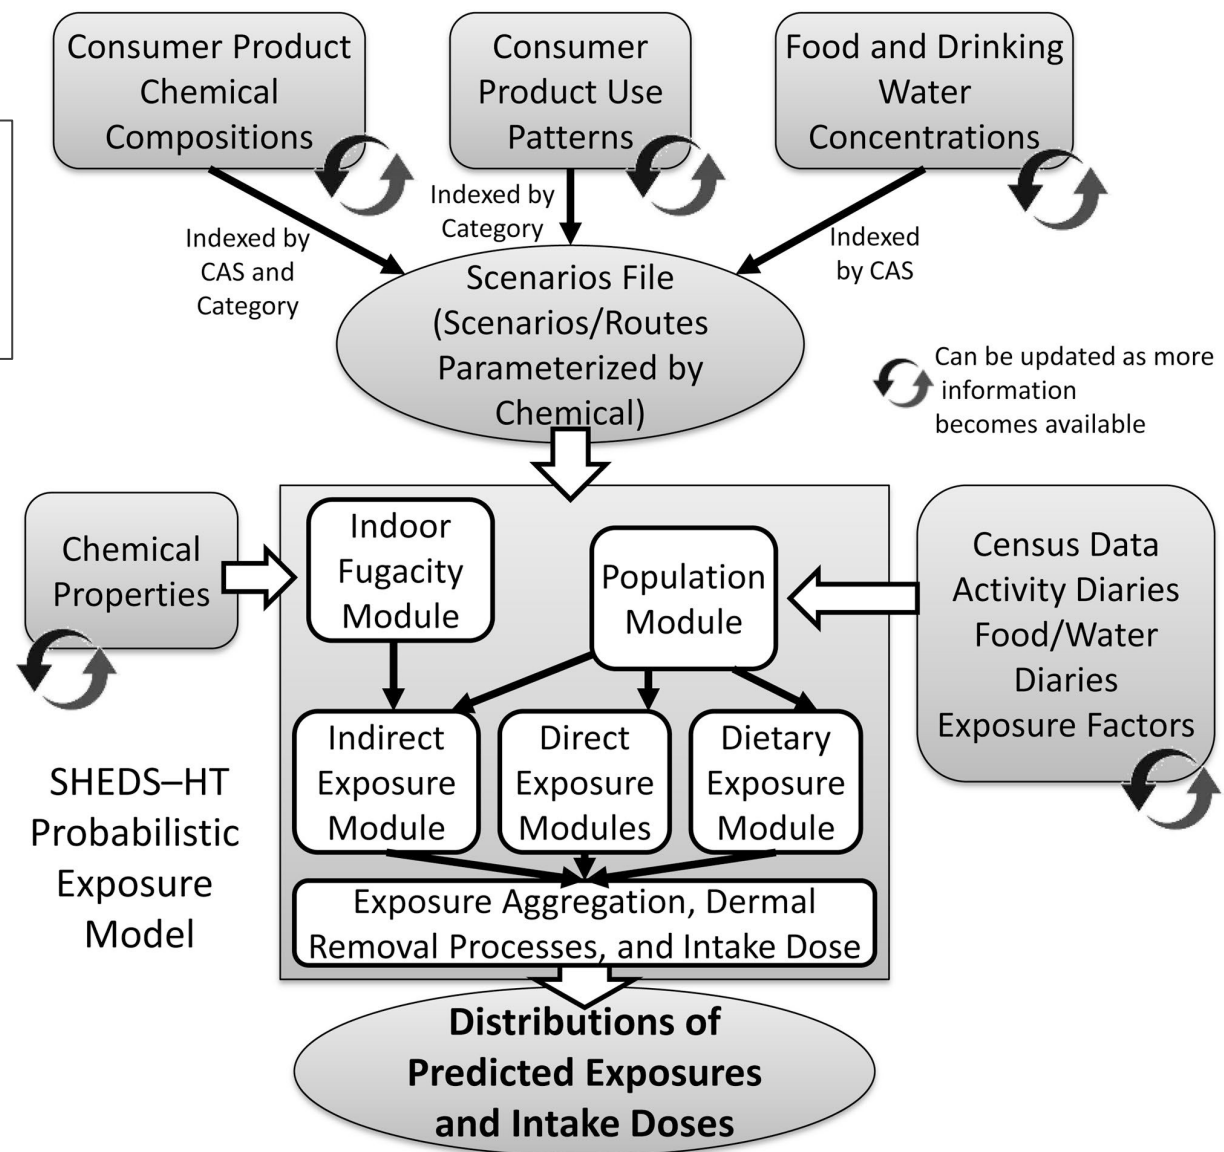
Consumer Product Chemical Compositions

Consumer Product Use Patterns

Food and Drinking Water Concentrations

Indexed by CAS and Category

Indexed by Category

Indexed by CAS

Scenarios File (Scenarios/Routes Parameterized by Chemical)

Can be updated as more information becomes available

Chemical Properties

Indoor Fugacity Module

Population Module

Census Data Activity Diaries Food/Water Diaries Exposure Factors

Indirect Exposure Module

Direct Exposure Modules

Dietary Exposure Module

SHEDS–HT Probabilistic Exposure Model

Exposure Aggregation, Dermal Removal Processes, and Intake Dose

**Distributions of Predicted Exposures and Intake Doses**